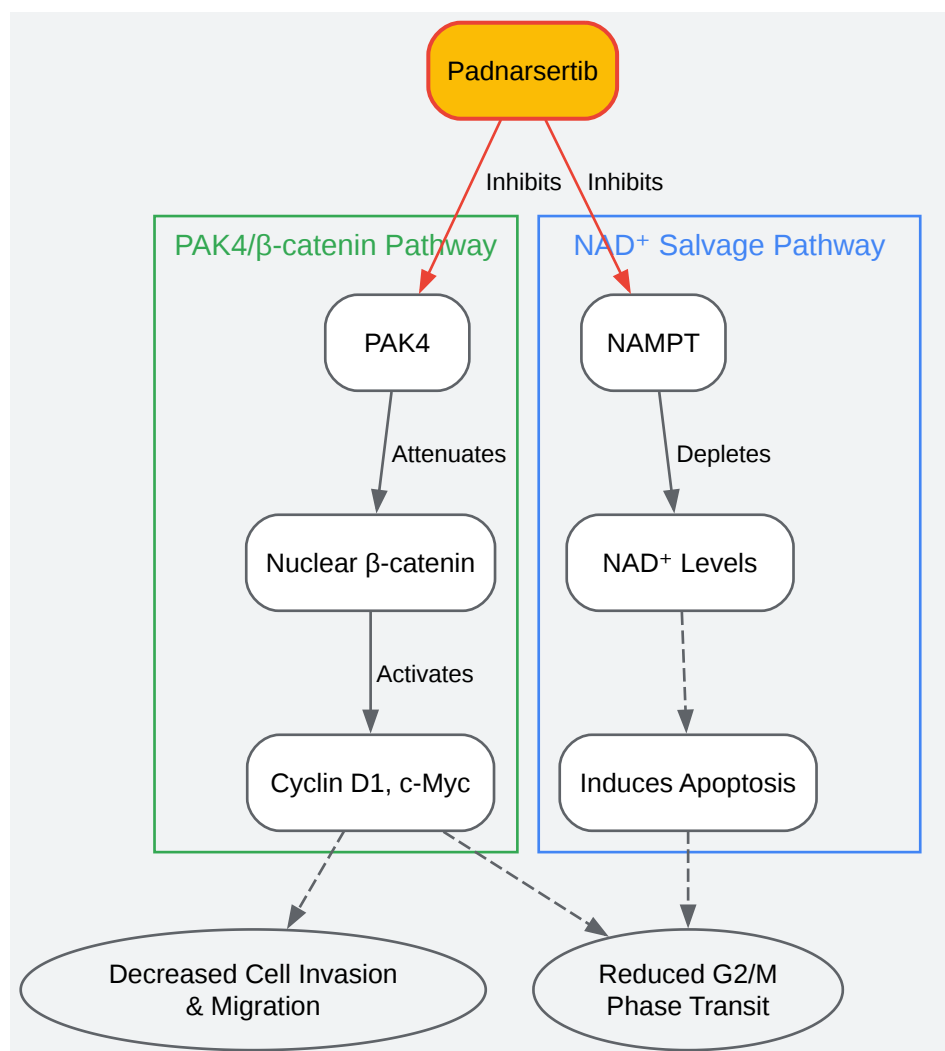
Padnarsertib

Inhibits

Inhibits

PAK4/β-catenin Pathway

PAK4

Attenuates

Nuclear β-catenin

Activates

Cyclin D1, c-Myc

NAD$^+$ Salvage Pathway

NAMPT

Depletes

NAD$^+$ Levels

Induces Apoptosis

Decreased Cell Invasion & Migration

Reduced G2/M Phase Transit